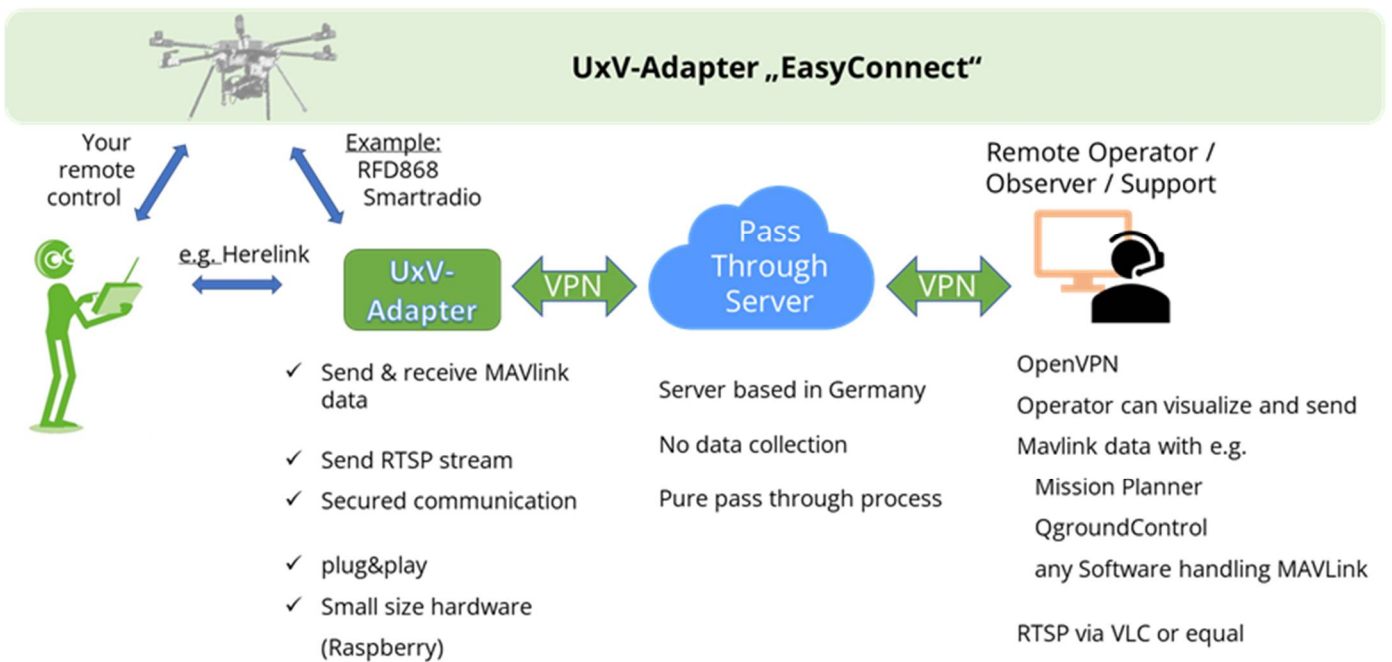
UxV-Adapter „EasyConnect“

Your remote control

Example:
RFD868
Smartradio

Remote Operator / Observer / Support

e.g. Herelink

UxV-Adapter

VPN

Pass Through Server

VPN

✓ Send & receive MAVlink data

✓ Send RTSP stream

✓ Secured communication

✓ plug&play

✓ Small size hardware (Raspberry)

Server based in Germany

No data collection

Pure pass through process

OpenVPN

Operator can visualize and send Mavlink data with e.g.

Mission Planner

QgroundControl

any Software handling MAVLink

RTSP via VLC or equal